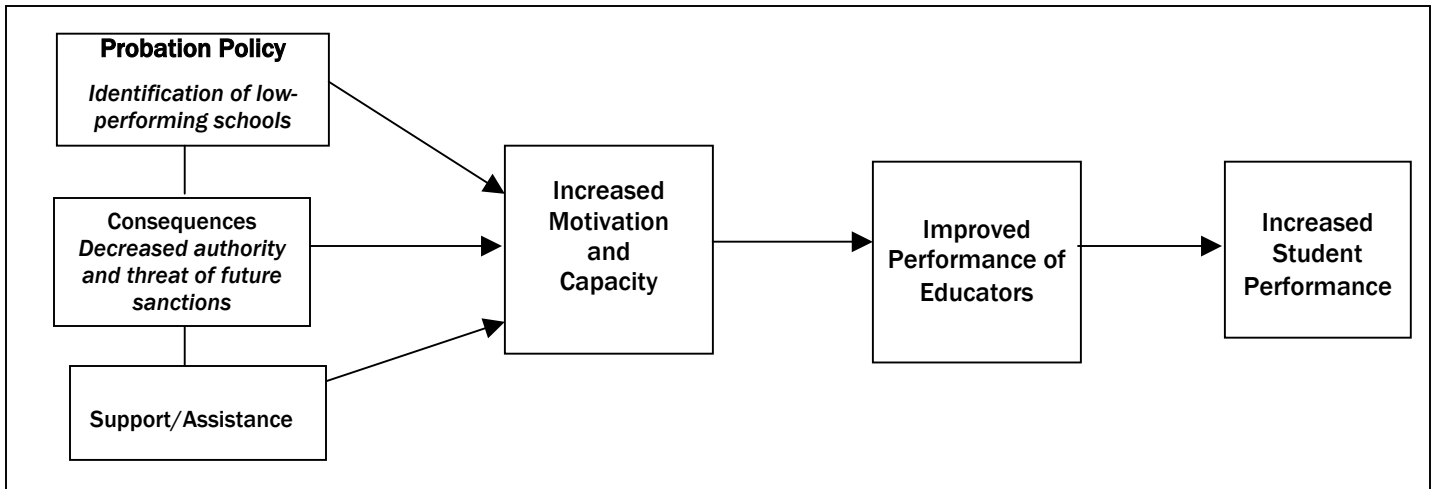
Probation Policy
Identification of low-performing schools

Consequences
Decreased authority and threat of future sanctions

Support/Assistance

Increased Motivation and Capacity

Improved Performance of Educators

Increased Student Performance